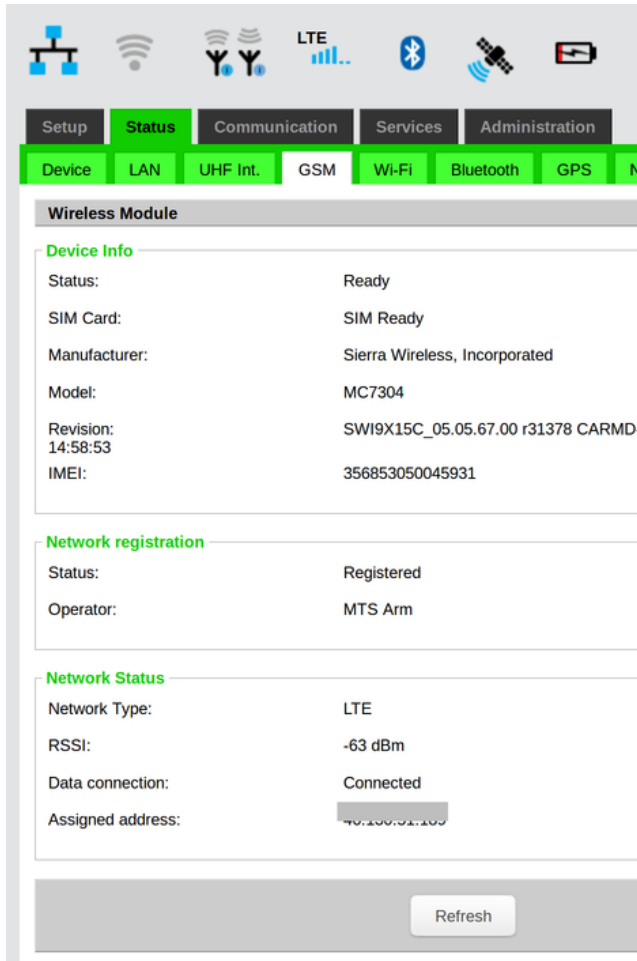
LTE

Setup Status Communication Services Administration

Device LAN UHF Int. GSM Wi-Fi Bluetooth GPS N

Wireless Module

Device Info

| | |
|---|---|
| Status: | Ready |
| SIM Card: | SIM Ready |
| Manufacturer: | Sierra Wireless, Incorporated |
| Model: | MC7304 |
| Revision: 14:58:53 | SWI9X15C_05.05.67.00 r31378 CARMD |
| IMEI: | 356853050045931 |

Network registration

| | |
|---|---|
| Status: | Registered |
| Operator: | MTS Arm |

Network Status

| | |
|---|---|
| Network Type: | LTE |
| RSSI: | -63 dBm |
| Data connection: | Connected |
| Assigned address: | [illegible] |

Refresh